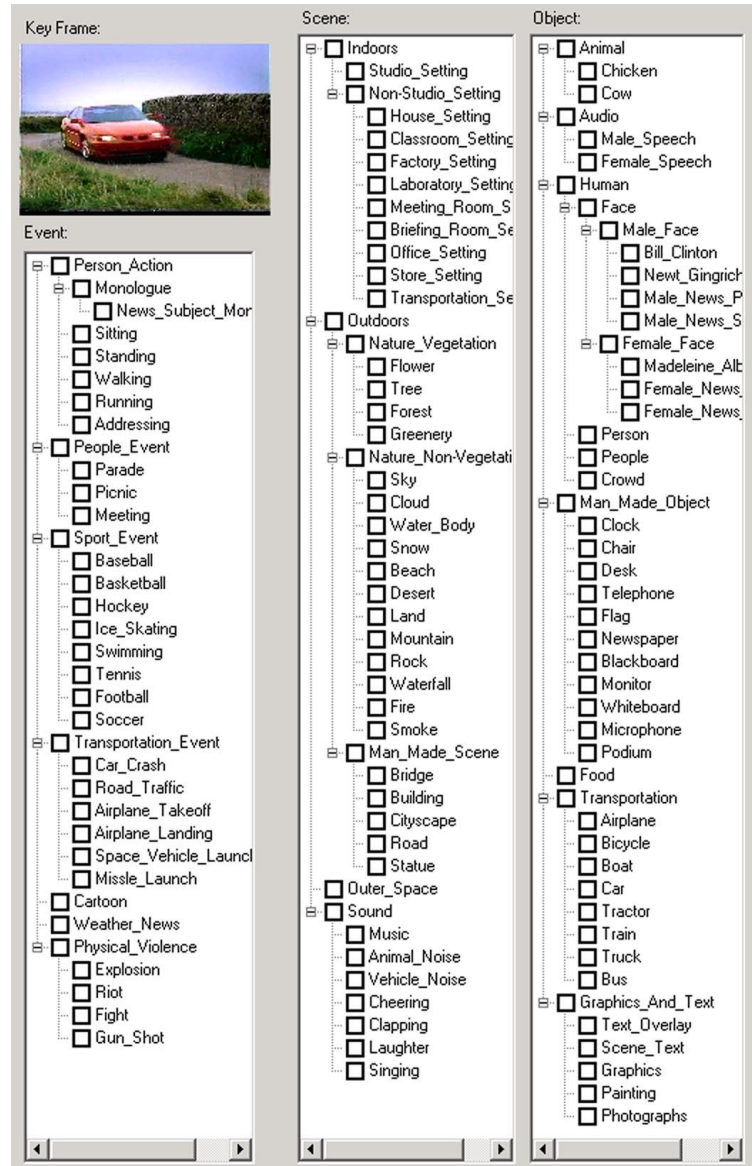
Key Frame:

Event:

Person_Action
Monologue
News_Subject_Mor
Sitting
Standing
Walking
Running
Addressing
People_Event
Parade
Picnic
Meeting
Sport_Event
Baseball
Basketball
Hockey
Ice_Skating
Swimming
Tennis
Football
Soccer
Transportation_Event
Car_Crash
Road_Traffic
Airplane_Takeoff
Airplane_Landing
Space_Vehicle_Launcl
Missle_Launch
Cartoon
Weather_News
Physical_Violence
Explosion
Riot
Fight
Gun_Shot

Scene:

Indoors
Studio_Setting
Non-Studio_Setting
House_Setting
Classroom_Setting
Factory_Setting
Laboratory_Settin
Meeting_Room_S
Briefing_Room_Se
Office_Setting
Store_Setting
Transportation_Se
Outdoors
Nature_Vegetation
Flower
Tree
Forest
Greenery
Nature_Non-Vegetati
Sky
Cloud
Water_Body
Snow
Beach
Desert
Land
Mountain
Rock
Waterfall
Fire
Smoke
Man_Made_Scene
Bridge
Building
Cityscape
Road
Statue
Outer_Space
Sound
Music
Animal_Noise
Vehicle_Noise
Cheering
Clapping
Laughter
Singing

Object:

Animal
Chicken
Cow
Audio
Male_Speech
Female_Speech
Human
Face
Male_Face
Bill_Clinton
Newt_Gingrich
Male_News_P
Male_News_S
Female_Face
Madeleine_Alb
Female_News_
Female_News_
Person
People
Crowd
Man_Made_Object
Clock
Chair
Desk
Telephone
Flag
Newspaper
Blackboard
Monitor
Whiteboard
Microphone
Podium
Food
Transportation
Airplane
Bicycle
Boat
Car
Tractor
Train
Truck
Bus
Graphics_And_Text
Text_Overlay
Scene_Text
Graphics
Painting
Photographs